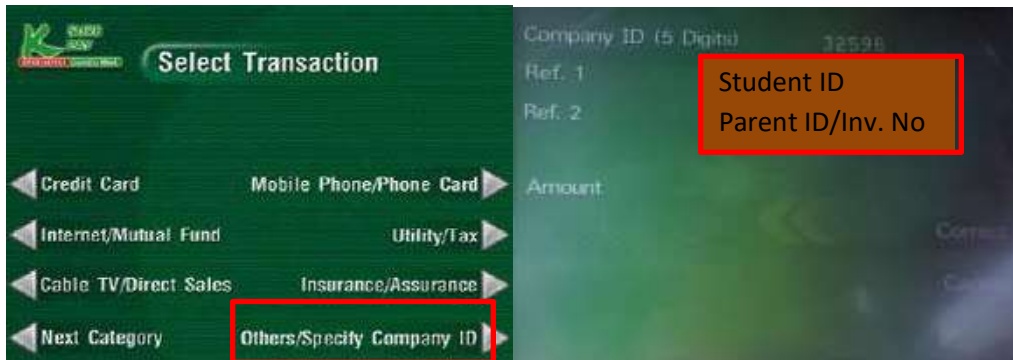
Select Transaction

Credit Card
Mobile Phone/Phone Card
Internet/Mutual Fund
Utility/Tax
Cable TV/Direct Sales
Insurance/Assurance
Next Category
Others/Specify Company ID

Company ID (5 Digits) 32596
Ref. 1
Ref. 2
Student ID
Parent ID/Inv. No
Amount
Correct
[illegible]